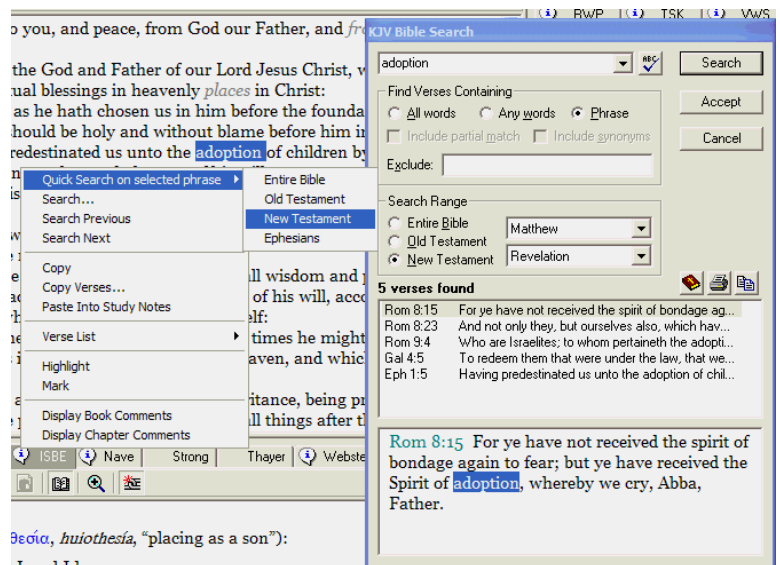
BWP | TSK | VWS

o you, and peace, from God our Father, and fr

the God and Father of our Lord Jesus Christ, w
ual blessings in heavenly places in Christ:
as he hath chosen us in him before the founda
hould be holy and without blame before him in
redestinated us unto the adoption of children by

Quick Search on selected phrase
Search...
Search Previous
Search Next
Copy
Copy Verses...
Paste Into Study Notes
Verse List
Highlight
Mark
Display Book Comments
Display Chapter Comments

Entire Bible
Old Testament
New Testament
Ephesians

ll wisdom and p
of his will, acco
elf:
times he might
aven, and which
itance, being pr
ll things after th

ISBE | Nave | Strong | Thayer | Webste

θεσία, huiothesia, "placing as a son"):

KJV Bible Search
adoption
Search
Find Verses Containing
All words
Any words
Phrase
Include partial match
Include synonyms
Exclude:
Accept
Cancel
Search Range
Entire Bible
Old Testament
New Testament
Matthew
Revelation
5 verses found

| | |
|---|---|
| Rom 8:15 | For ye have not received the spirit of bondage ag... |
| Rom 8:23 | And not only they, but ourselves also, which hav... |
| Rom 9:4 | Who are Israelites; to whom pertaineth the adopti... |
| Gal 4:5 | To redeem them that were under the law, that we... |
| Eph 1:5 | Having predestinated us unto the adoption of chil... |

Rom 8:15 For ye have not received the spirit of bondage again to fear; but ye have received the Spirit of adoption, whereby we cry, Abba, Father.